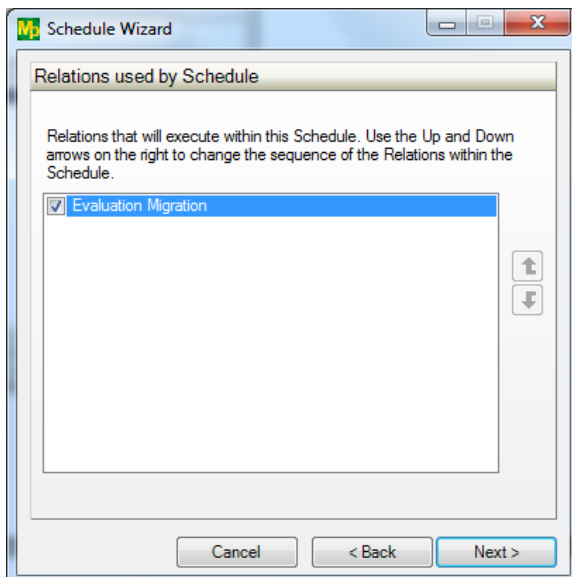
Mp Schedule Wizard

Relations used by Schedule

Relations that will execute within this Schedule. Use the Up and Down arrows on the right to change the sequence of the Relations within the Schedule.

Evaluation Migration

Cancel
< Back
Next >